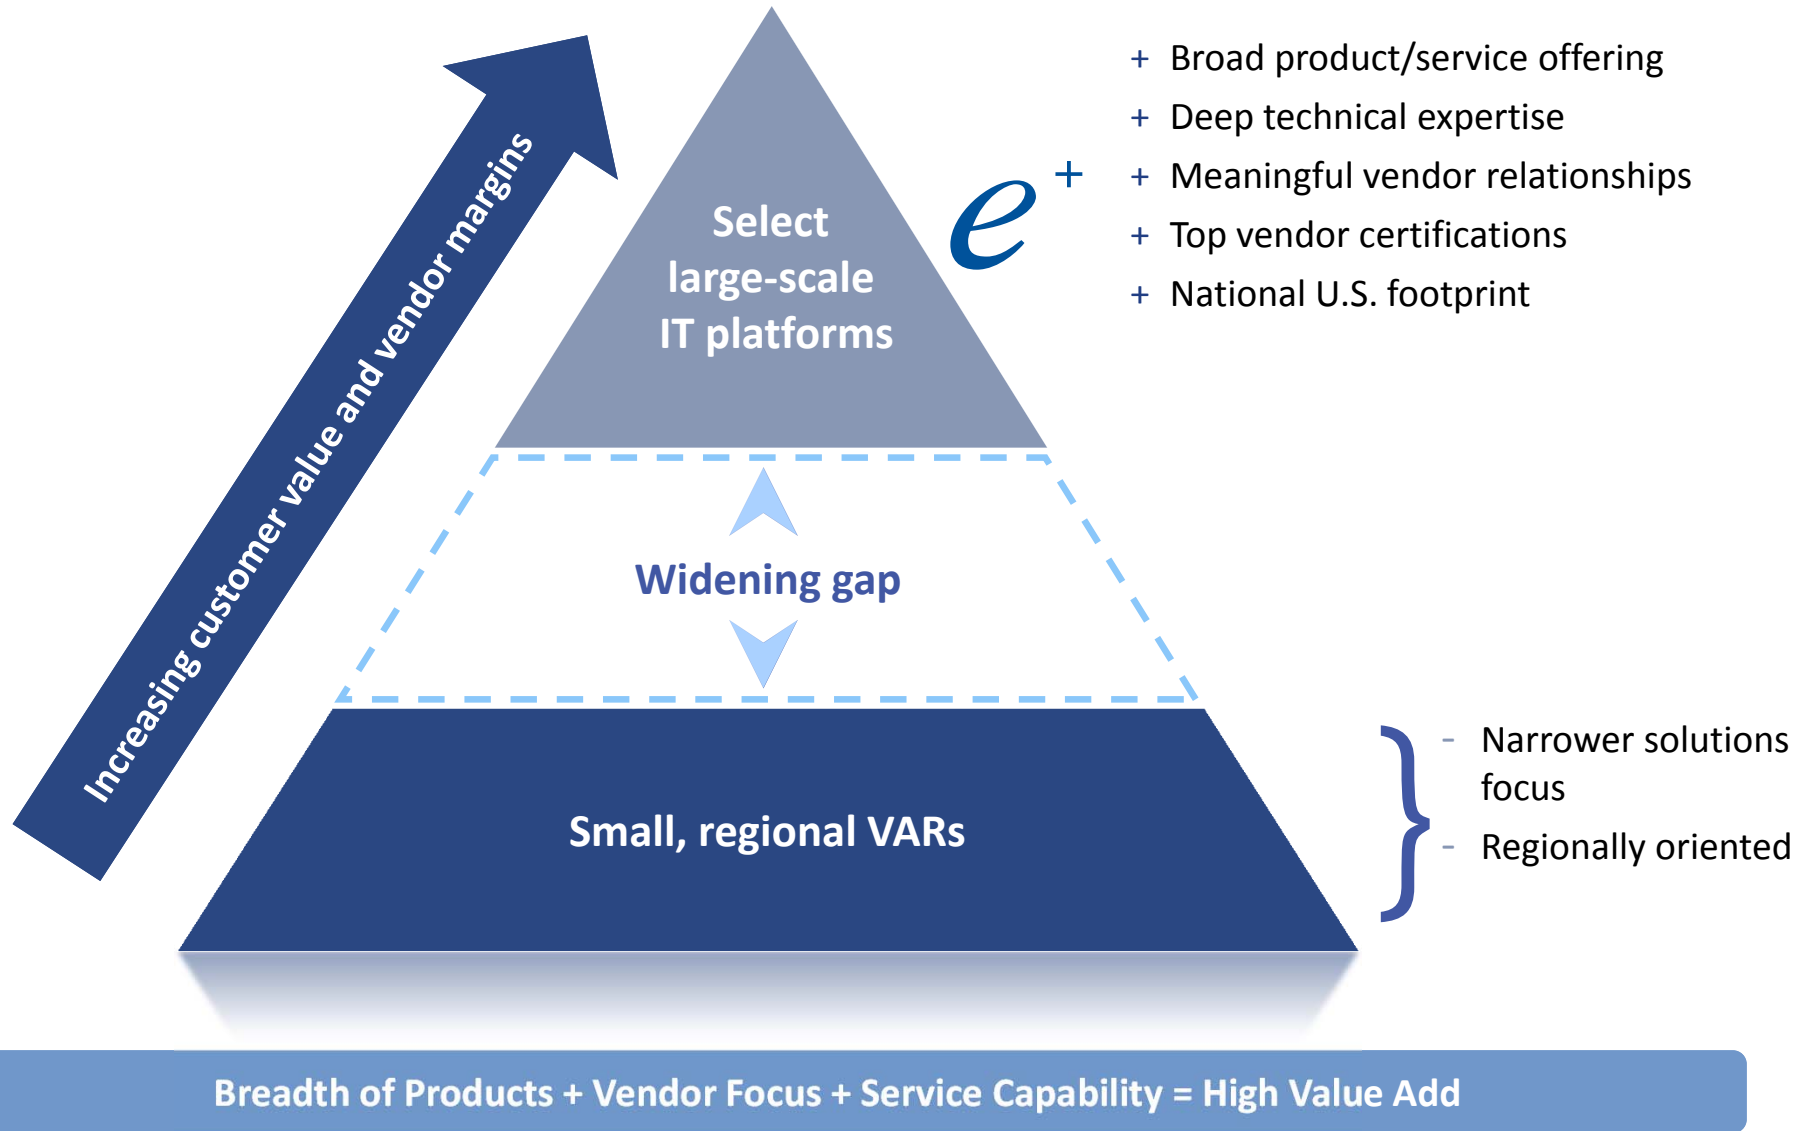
Increasing customer value and vendor margins

Select large-scale IT platforms

$e^+$

+ Broad product/service offering
+ Deep technical expertise
+ Meaningful vendor relationships
+ Top vendor certifications
+ National U.S. footprint

Widening gap

Small, regional VARs

- Narrower solutions focus
- Regionally oriented

Breadth of Products + Vendor Focus + Service Capability = High Value Add